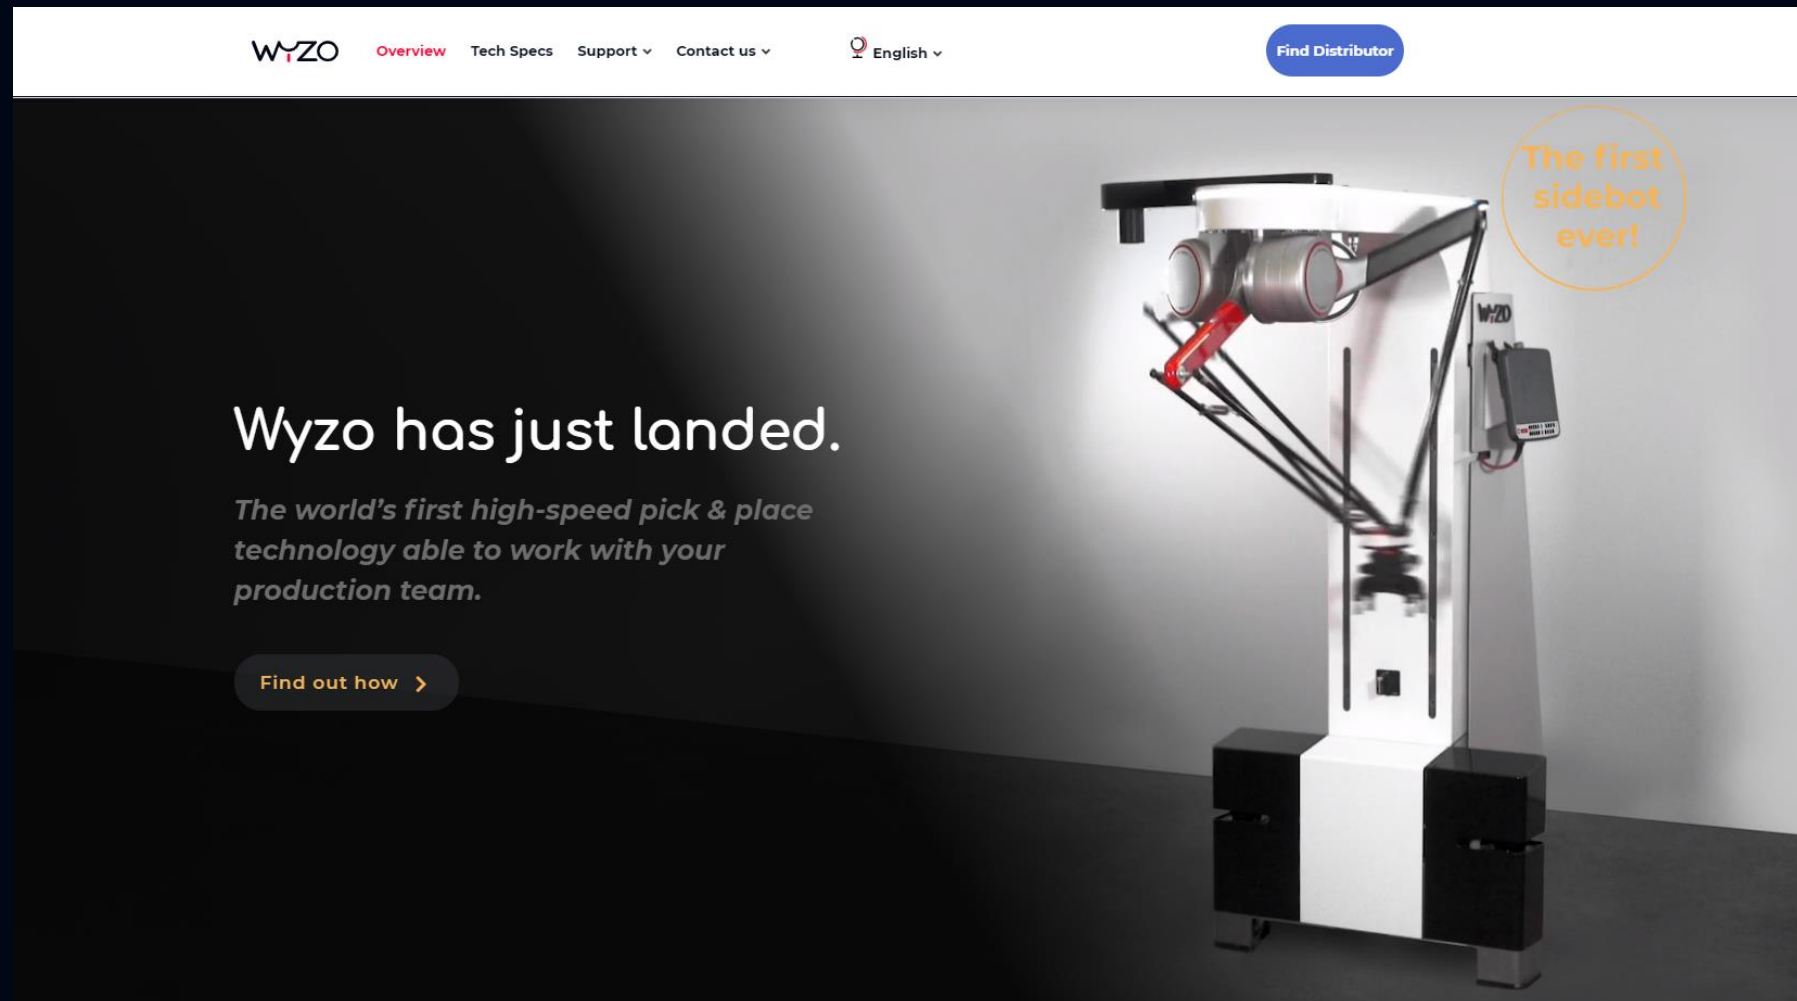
WYZO Overview Tech Specs Support Contact us English Find Distributor

The first sidebot ever!

Wyzo has just landed.

The world's first high-speed pick & place technology able to work with your production team.

Find out how

WYZO